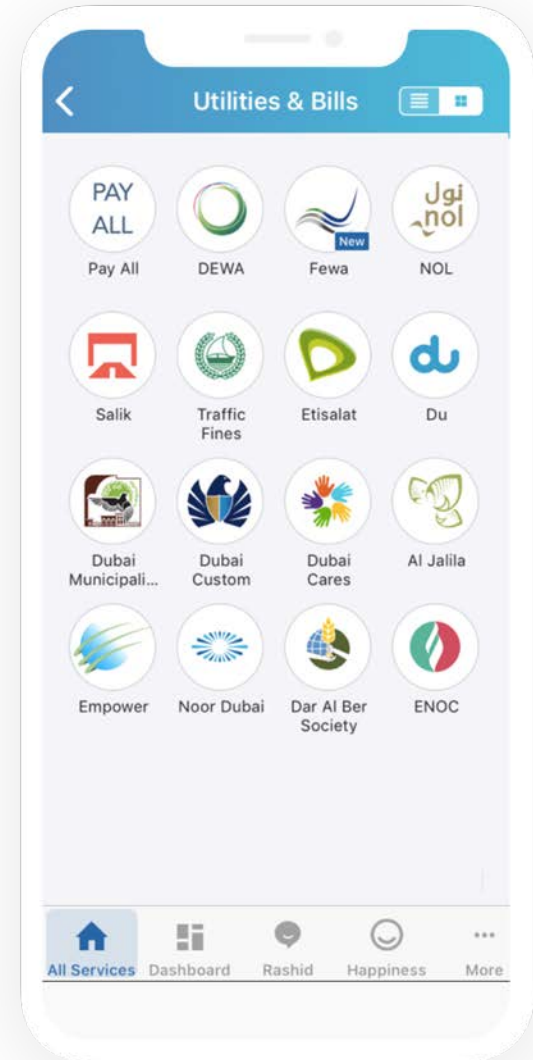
Utilities & Bills

PAY ALL
Pay All

DEWA

New
Fewa

نول nol
NOL

Salik

Traffic Fines

Etisalat

du
Du

Dubai Municipali...

Dubai Custom

Dubai Cares

Al Jalila

Empower

Noor Dubai

Dar Al Ber Society

ENOC

All Services
Dashboard
Rashid
Happiness
More